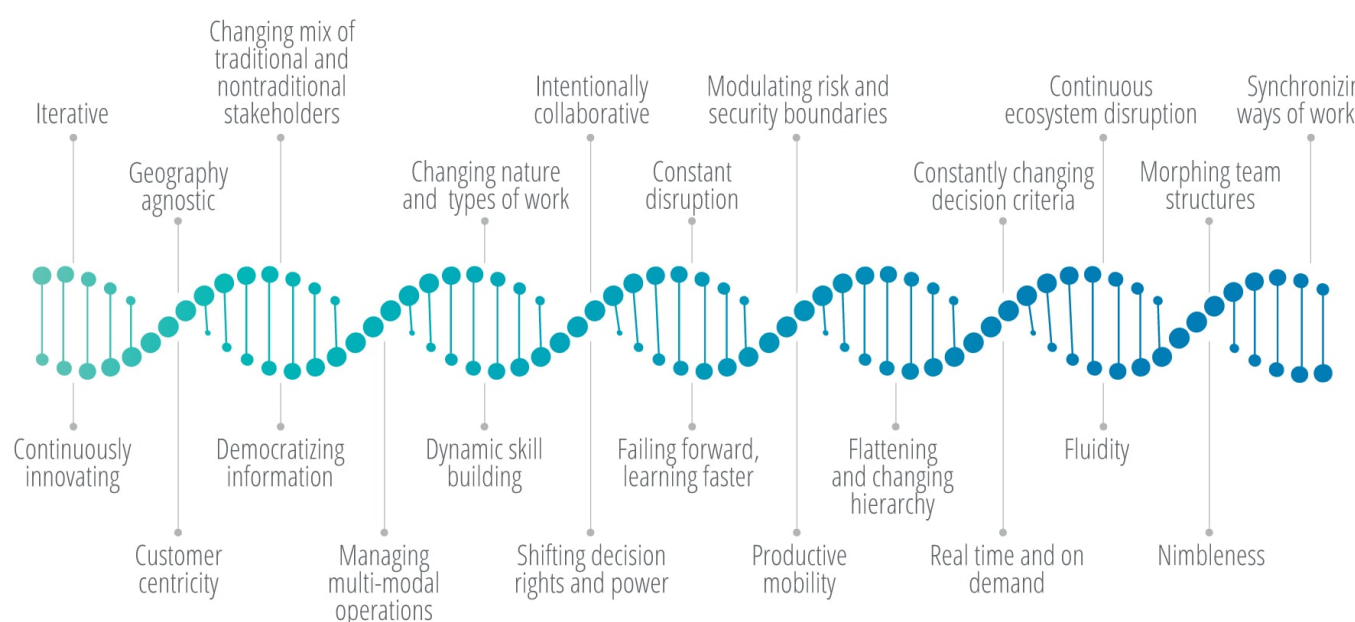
Iterative

Continuously innovating

Geography agnostic

Customer centricity

Changing mix of traditional and nontraditional stakeholders

Democratizing information

Managing multi-modal operations

Changing nature and types of work

Dynamic skill building

Intentionally collaborative

Shifting decision rights and power

Constant disruption

Failing forward, learning faster

Modulating risk and security boundaries

Productive mobility

Flattening and changing hierarchy

Constantly changing decision criteria

Real time and on demand

Continuous ecosystem disruption

Fluidity

Morphing team structures

Nimbleness

Synchronizi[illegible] ways of work